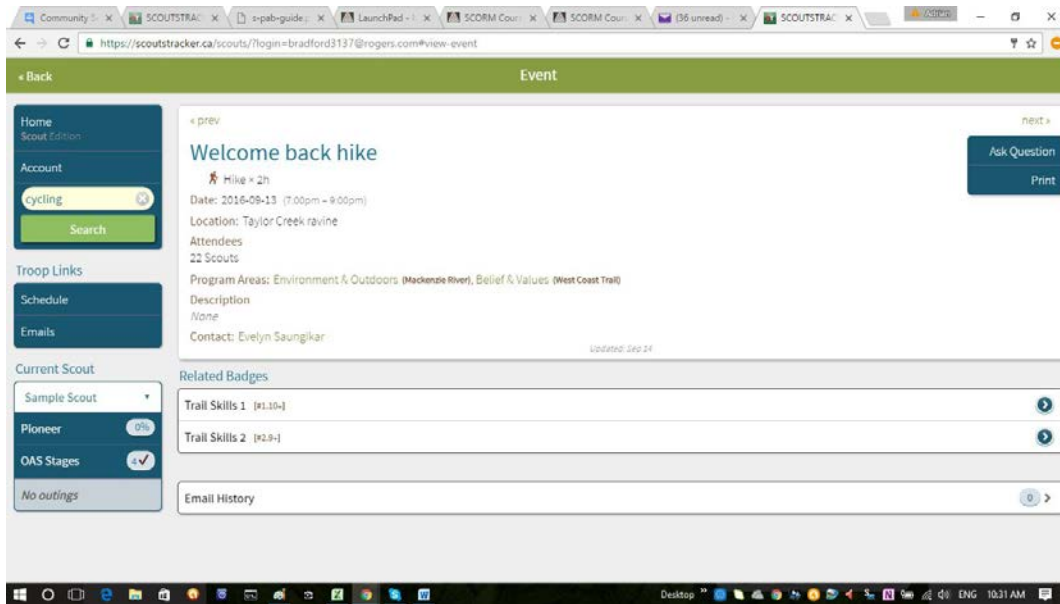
Community S × SCOUTSTRAC × s-pab-guide × LaunchPad × SCORM Cour × SCORM Cour × (36 unread) × SCOUTSTRAC ×

https://scoutstracker.ca/scouts/?login=bradford3137@rogers.com#view-event

« Back

Event

Home
Scout Edition

Account

cycling

Search

Troop Links

Schedule

Emails

Current Scout

Sample Scout

Pioneer 0%

OAS Stages 4✓

No outings

« prev

next »

Welcome back hike

Ask Question

Print

Hike × 2h

Date: 2016-09-13 (7:00pm – 9:00pm)

Location: Taylor Creek ravine

Attendees
22 Scouts

Program Areas: Environment & Outdoors (Mackenzie River), Belief & Values (West Coast Trail)

Description
None

Contact: Evelyn Saungikar

Updated: Sep 14

Related Badges

Trail Skills 1 [#1.10-]

Trail Skills 2 [#2.9-]

Email History 0

Desktop ENG 10:31 AM